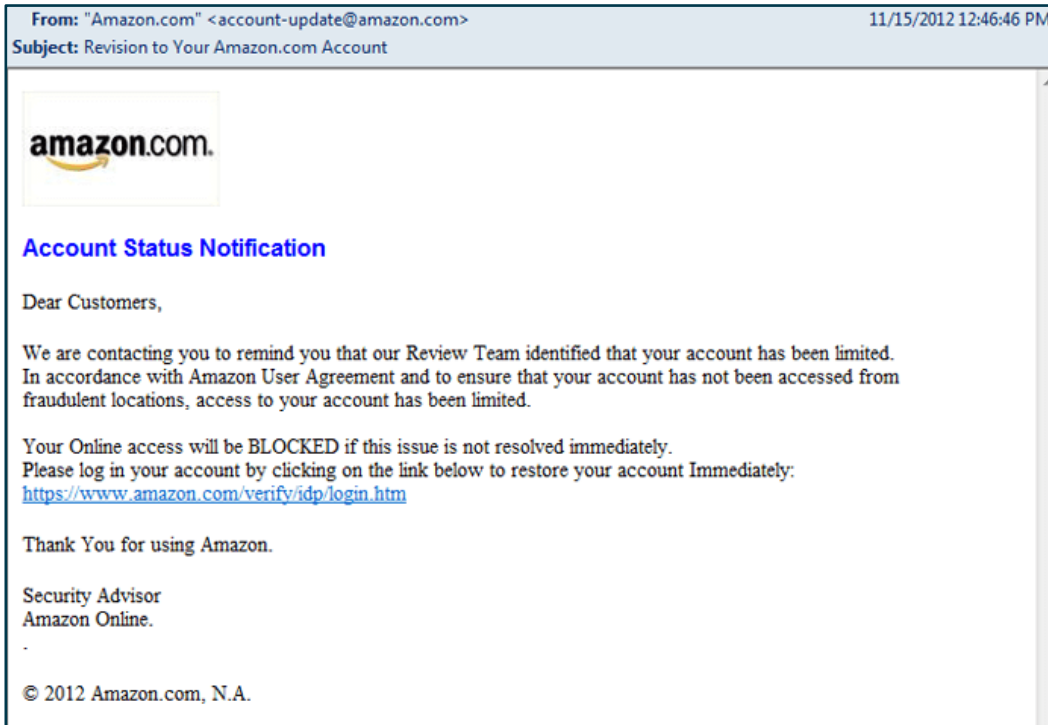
From: "Amazon.com" <account-update@amazon.com> 11/15/2012 12:46:46 PM
Subject: Revision to Your Amazon.com Account

amazon.com

Account Status Notification

Dear Customers,

We are contacting you to remind you that our Review Team identified that your account has been limited. In accordance with Amazon User Agreement and to ensure that your account has not been accessed from fraudulent locations, access to your account has been limited.

Your Online access will be BLOCKED if this issue is not resolved immediately.
Please log in your account by clicking on the link below to restore your account Immediately:
https://www.amazon.com/verify/idp/login.htm

Thank You for using Amazon.

Security Advisor
Amazon Online.
.

© 2012 Amazon.com, N.A.